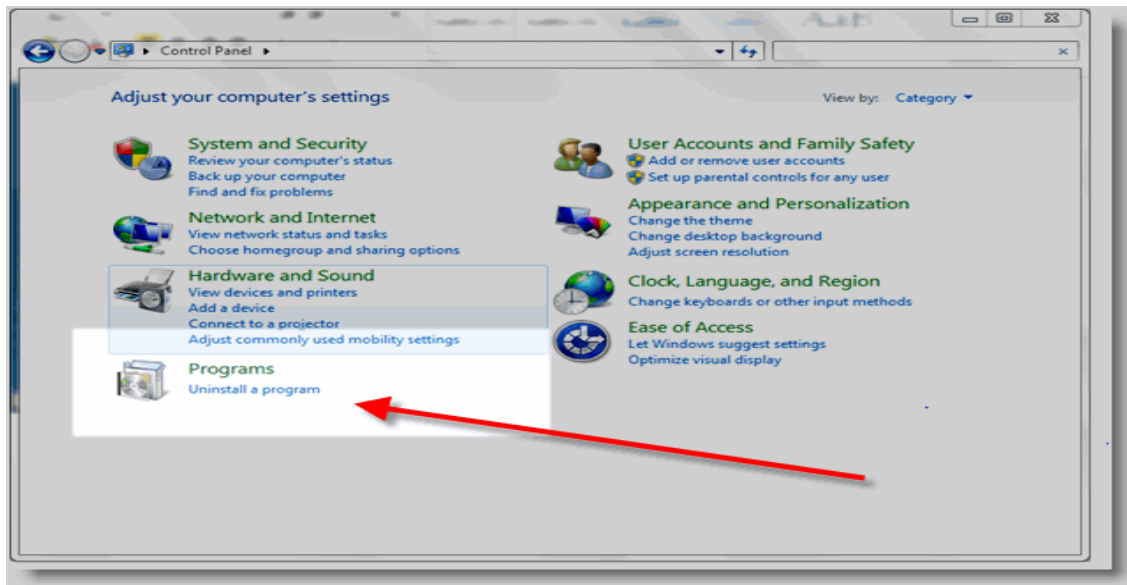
Control Panel

Adjust your computer's settings

View by: Category

System and Security
Review your computer's status
Back up your computer
Find and fix problems

Network and Internet
View network status and tasks
Choose homegroup and sharing options

Hardware and Sound
View devices and printers
Add a device
Connect to a projector
Adjust commonly used mobility settings

Programs
Uninstall a program

User Accounts and Family Safety
Add or remove user accounts
Set up parental controls for any user

Appearance and Personalization
Change the theme
Change desktop background
Adjust screen resolution

Clock, Language, and Region
Change keyboards or other input methods

Ease of Access
Let Windows suggest settings
Optimize visual display